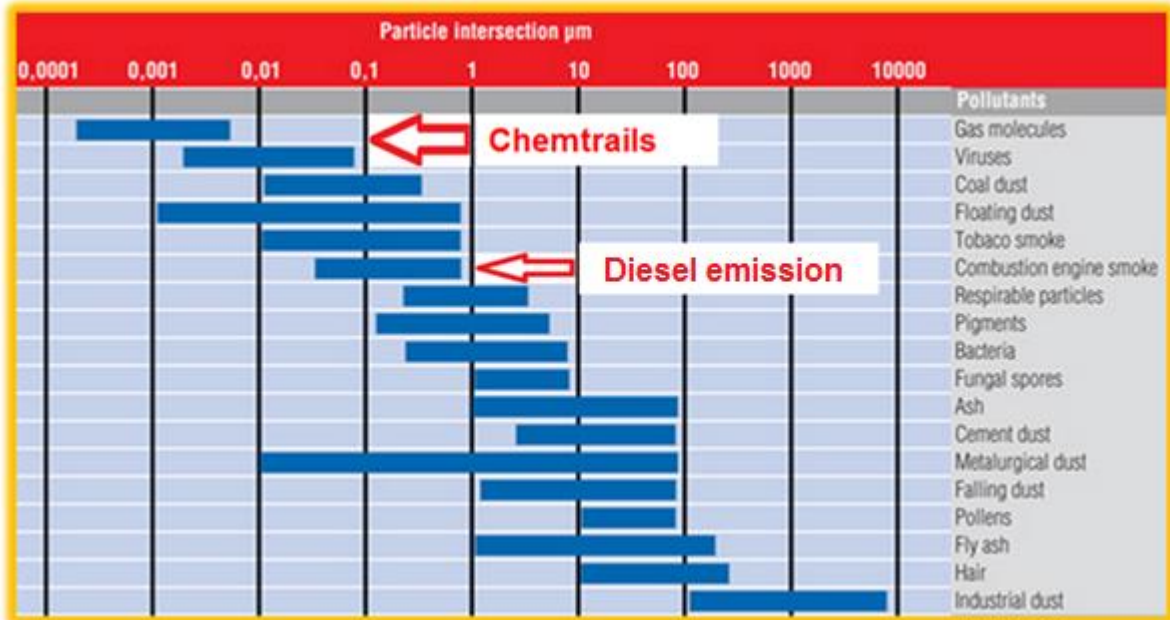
Particle intersection µm

0,0001 0,001 0,01 0,1 1 10 100 1000 10000

Pollutants

Chemtrails

Diesel emission

Gas molecules
Viruses
Coal dust
Floating dust
Tobaco smoke
Combustion engine smoke
Respirable particles
Pigments
Bacteria
Fungal spores
Ash
Cement dust
Metalurgical dust
Falling dust
Pollens
Fly ash
Hair
Industrial dust